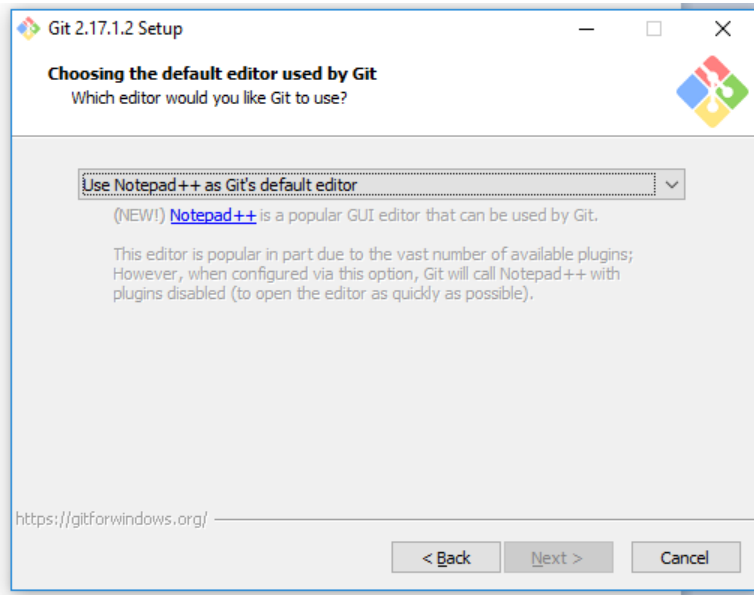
Git 2.17.1.2 Setup

Choosing the default editor used by Git
Which editor would you like Git to use?

Use Notepad++ as Git's default editor

(NEW!) Notepad++ is a popular GUI editor that can be used by Git.

This editor is popular in part due to the vast number of available plugins; However, when configured via this option, Git will call Notepad++ with plugins disabled (to open the editor as quickly as possible).

https://gitforwindows.org/

< Back
Next >
Cancel